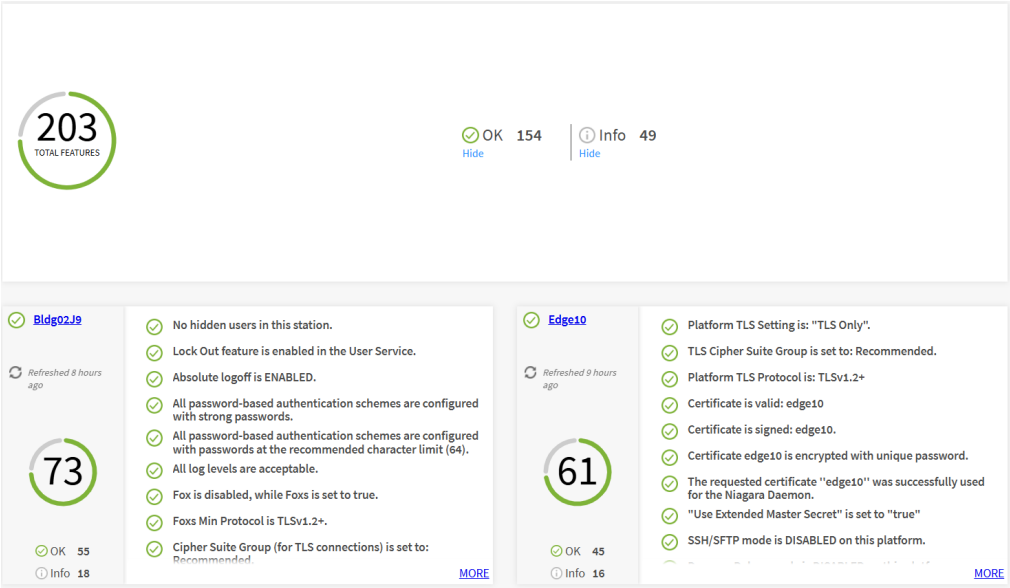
203
TOTAL FEATURES

OK 154
Hide

Info 49
Hide

Bldg02J9

Refreshed 8 hours ago

73

OK 55

Info 18

No hidden users in this station.

Lock Out feature is enabled in the User Service.

Absolute logoff is ENABLED.

All password-based authentication schemes are configured with strong passwords.

All password-based authentication schemes are configured with passwords at the recommended character limit (64).

All log levels are acceptable.

Fox is disabled, while Foxs is set to true.

Foxs Min Protocol is TLSv1.2+.

Cipher Suite Group (for TLS connections) is set to: Recommended.

MORE

Edge10

Refreshed 9 hours ago

61

OK 45

Info 16

Platform TLS Setting is: "TLS Only".

TLS Cipher Suite Group is set to: Recommended.

Platform TLS Protocol is: TLSv1.2+

Certificate is valid: edge10

Certificate is signed: edge10.

Certificate edge10 is encrypted with unique password.

The requested certificate "edge10" was successfully used for the Niagara Daemon.

"Use Extended Master Secret" is set to "true"

SSH/SFTP mode is DISABLED on this platform.

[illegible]

MORE